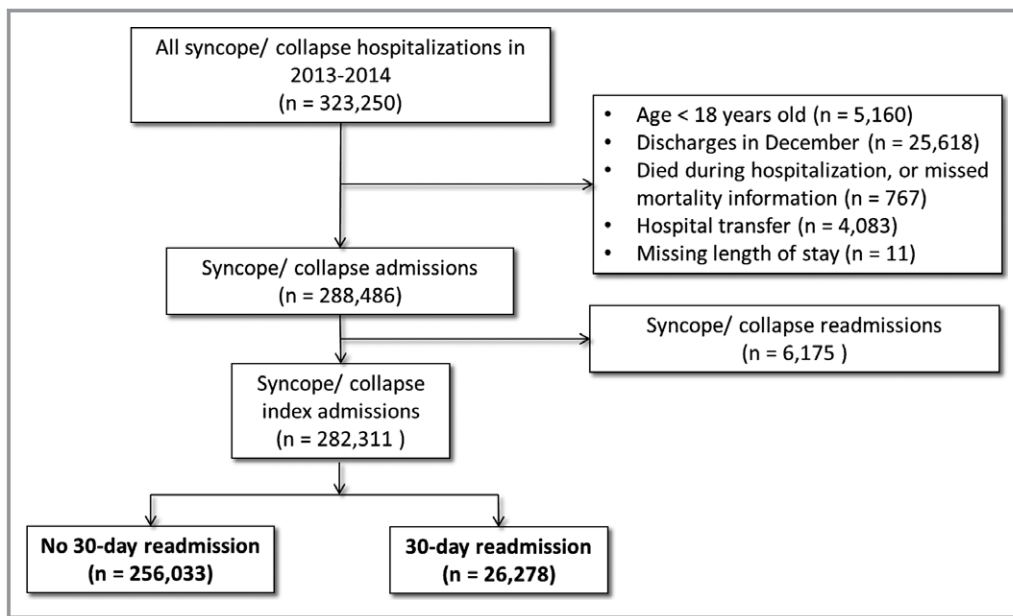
All syncope/ collapse hospitalizations in 2013-2014
(n = 323,250)

• Age < 18 years old (n = 5,160)
• Discharges in December (n = 25,618)
• Died during hospitalization, or missed mortality information (n = 767)
• Hospital transfer (n = 4,083)
• Missing length of stay (n = 11)

Syncope/ collapse admissions
(n = 288,486)

Syncope/ collapse readmissions
(n = 6,175 )

Syncope/ collapse index admissions
(n = 282,311 )

No 30-day readmission
(n = 256,033)

30-day readmission
(n = 26,278)